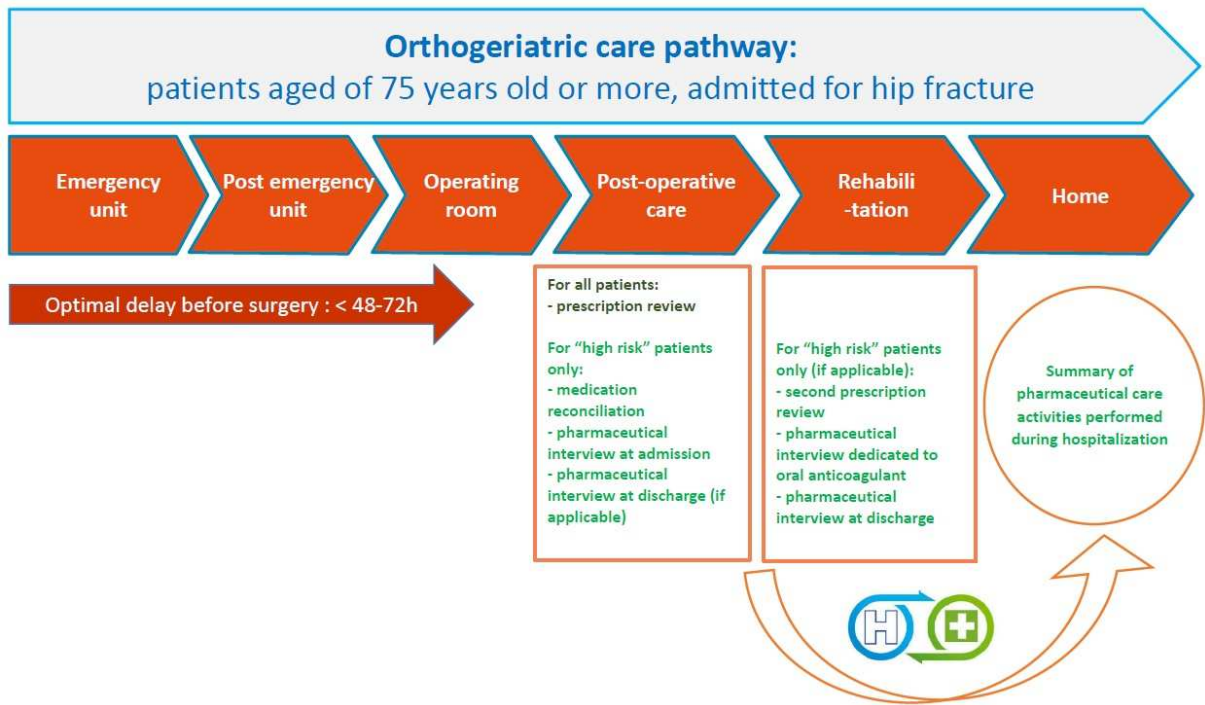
**Orthogeriatric care pathway:**
patients aged of 75 years old or more, admitted for hip fracture

Emergency unit

Post emergency unit

Operating room

Post-operative care

Rehabili -tation

Home

Optimal delay before surgery : < 48-72h

For all patients:
- prescription review

For "high risk" patients only:
- medication reconciliation
- pharmaceutical interview at admission
- pharmaceutical interview at discharge (if applicable)

For "high risk" patients only (if applicable):
- second prescription review
- pharmaceutical interview dedicated to oral anticoagulant
- pharmaceutical interview at discharge

Summary of pharmaceutical care activities performed during hospitalization

H